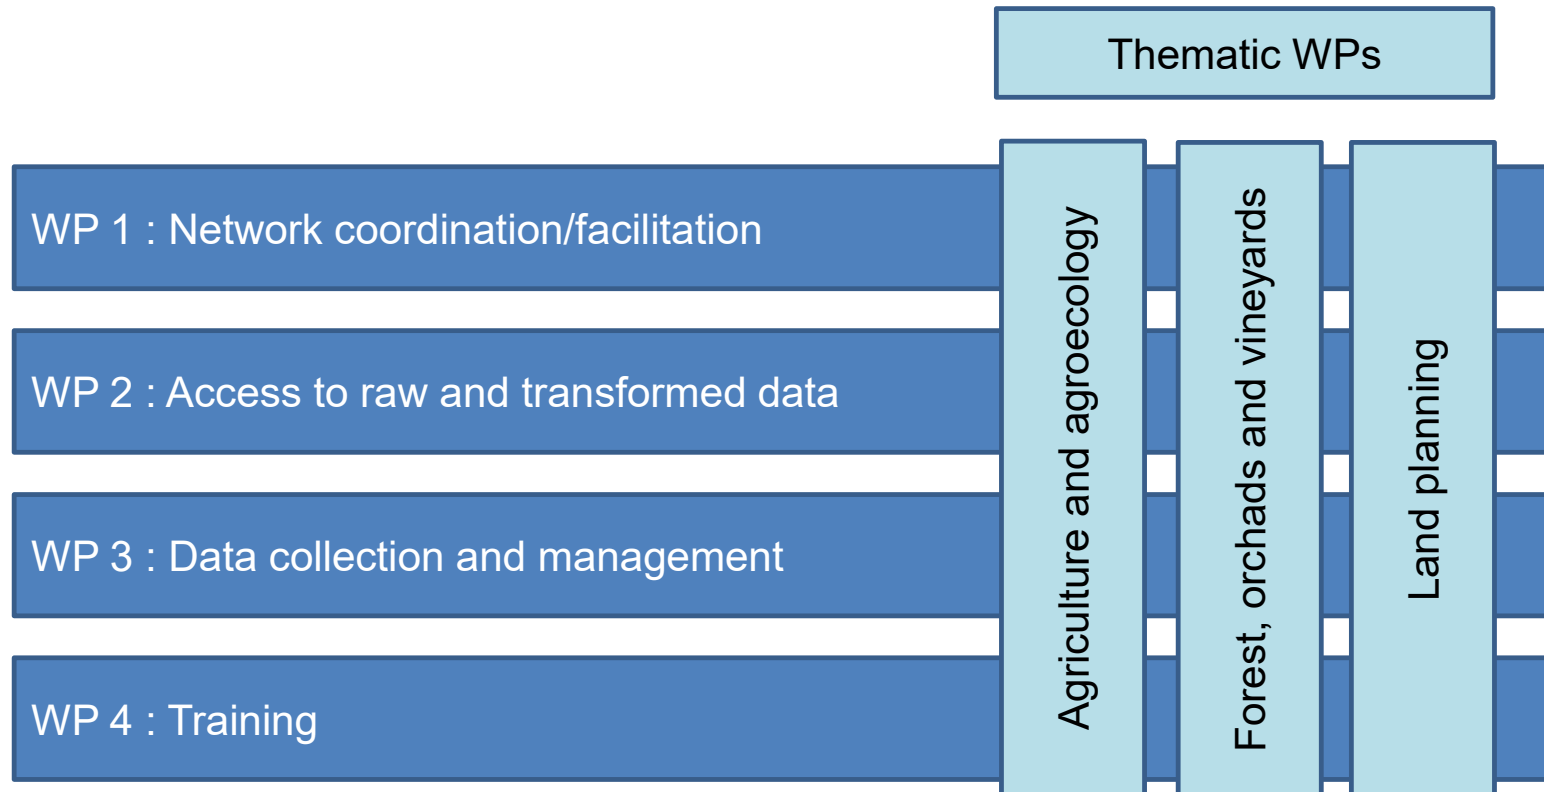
Thematic WPs

WP 1 : Network coordination/facilitation

WP 2 : Access to raw and transformed data

WP 3 : Data collection and management

WP 4 : Training

Agriculture and agroecology

Forest, orchads and vineyards

Land planning